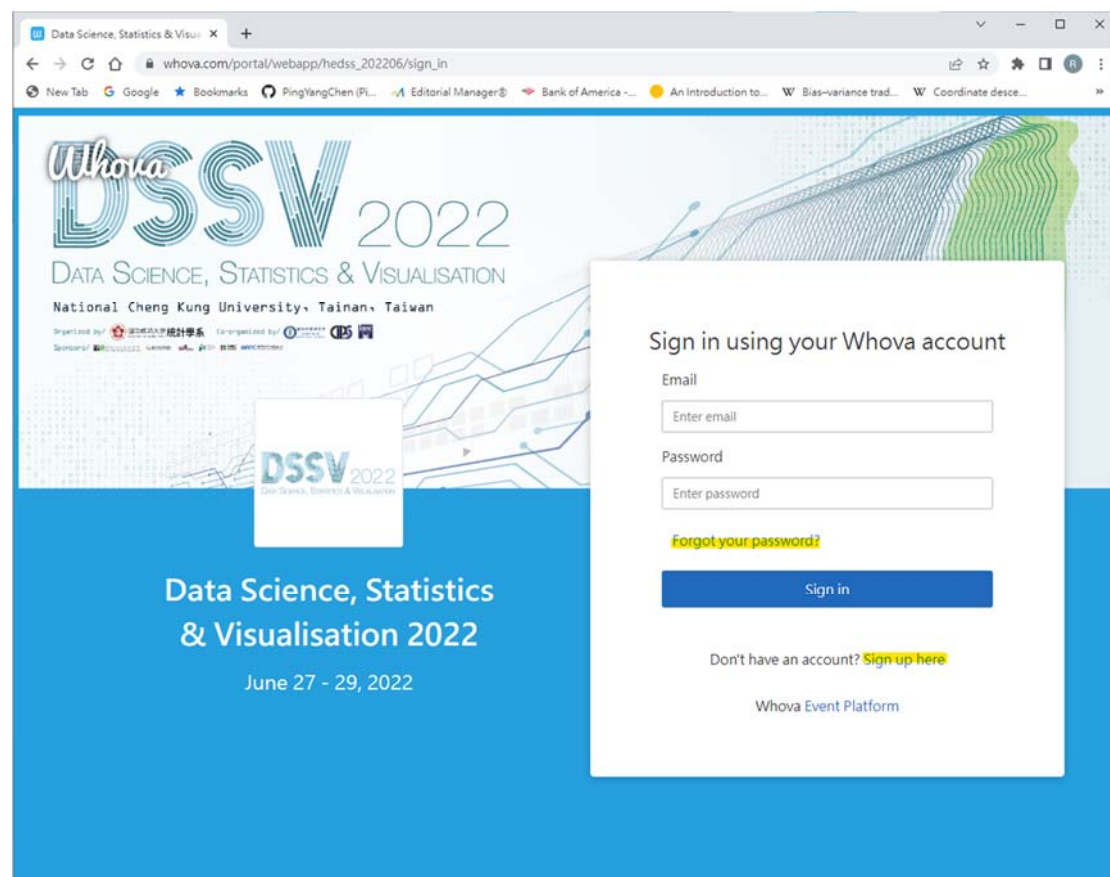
Data Science, Statistics & Visu ×  +

whova.com/portal/webapp/hedss_202206/sign_in

New Tab  Google  Bookmarks  PingYangChen (Pi...  Editorial Manager®  Bank of America -...  An Introduction to...  Bias-variance trad...  Coordinate desce...

Whova

DSSV 2022

DATA SCIENCE, STATISTICS & VISUALISATION

National Cheng Kung University, Tainan, Taiwan

Organized by/ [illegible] 統計學系  Co-organized by/ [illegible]

Sponsors/ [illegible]

DSSV 2022
DATA SCIENCE, STATISTICS & VISUALISATION

Data Science, Statistics & Visualisation 2022

June 27 - 29, 2022

Sign in using your Whova account

Email

Enter email

Password

Enter password

Forgot your password?

Sign in

Don't have an account? Sign up here

Whova Event Platform